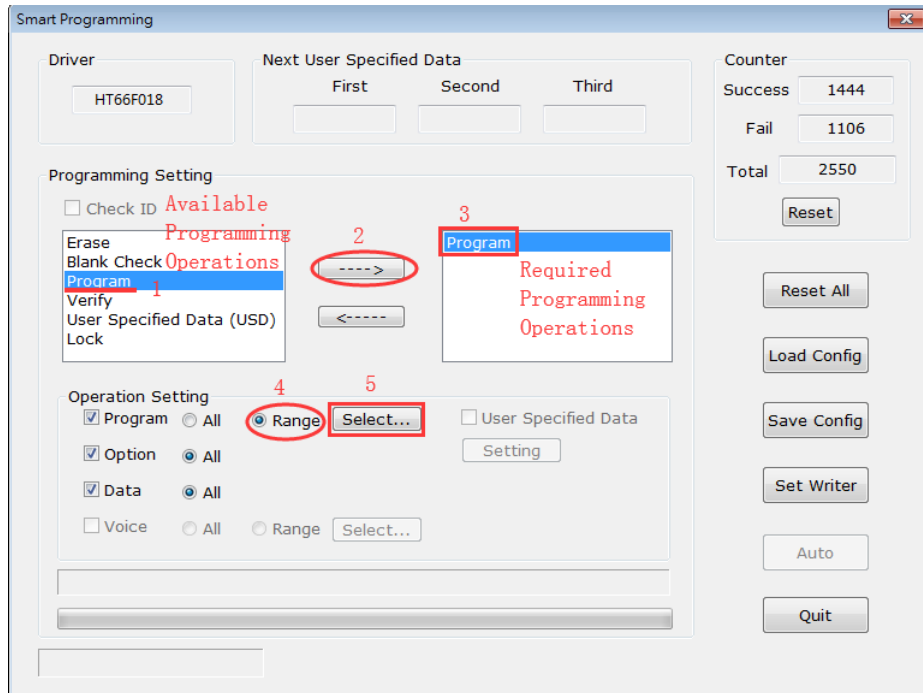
Smart Programming

Driver

HT66F018

Next User Specified Data

First

Second

Third

Counter

Success 1444

Fail 1106

Total 2550

Reset

Programming Setting

Check ID Available Programming Operations

Erase
Blank Check
Program 1
Verify
User Specified Data (USD)
Lock

2

---->

<-----

3

Program

Required Programming Operations

Reset All

Load Config

Save Config

Set Writer

Auto

Quit

Operation Setting

4 5

Program All Range Select...

User Specified Data

Setting

Option All

Data All

Voice All Range Select...